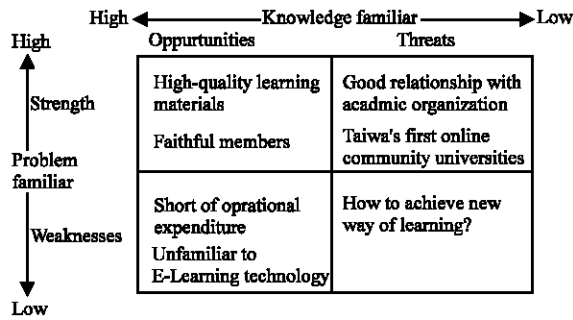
High Knowledge familiar Low

High

Strength

Problem familiar

Weaknesses

Low

| Oppurtunities | Threats |
|---|---|
| High-quality learning materials<br>Faithful members | Good relationship with acadmic organization<br>Taiwa's first online community universities |
| Short of oprational expenditure<br>Unfamiliar to E-Learning technology | How to achieve new way of learning? |